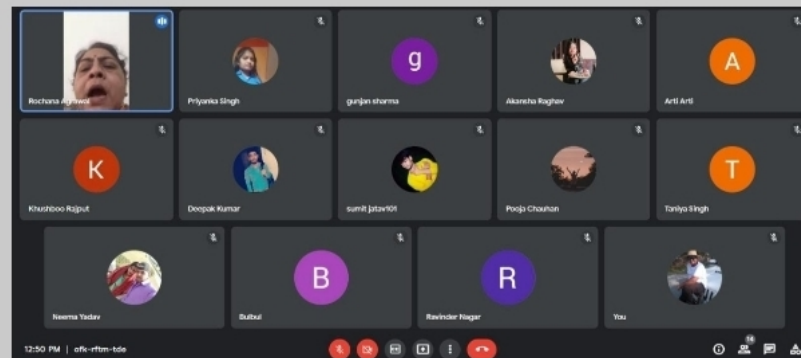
Rochana Agrawal
Priyanka Singh
g
gunjan sharma
Akansha Raghav
A
Arti Arti
K
Khushboo Rajput
Deepak Kumar
sumit jatav101
Pooja Chauhan
T
Taniya Singh
Neema Yadav
B
Bulbul
R
Ravinder Nagar
You
12:50 PM | ofk-rftm-tde
14